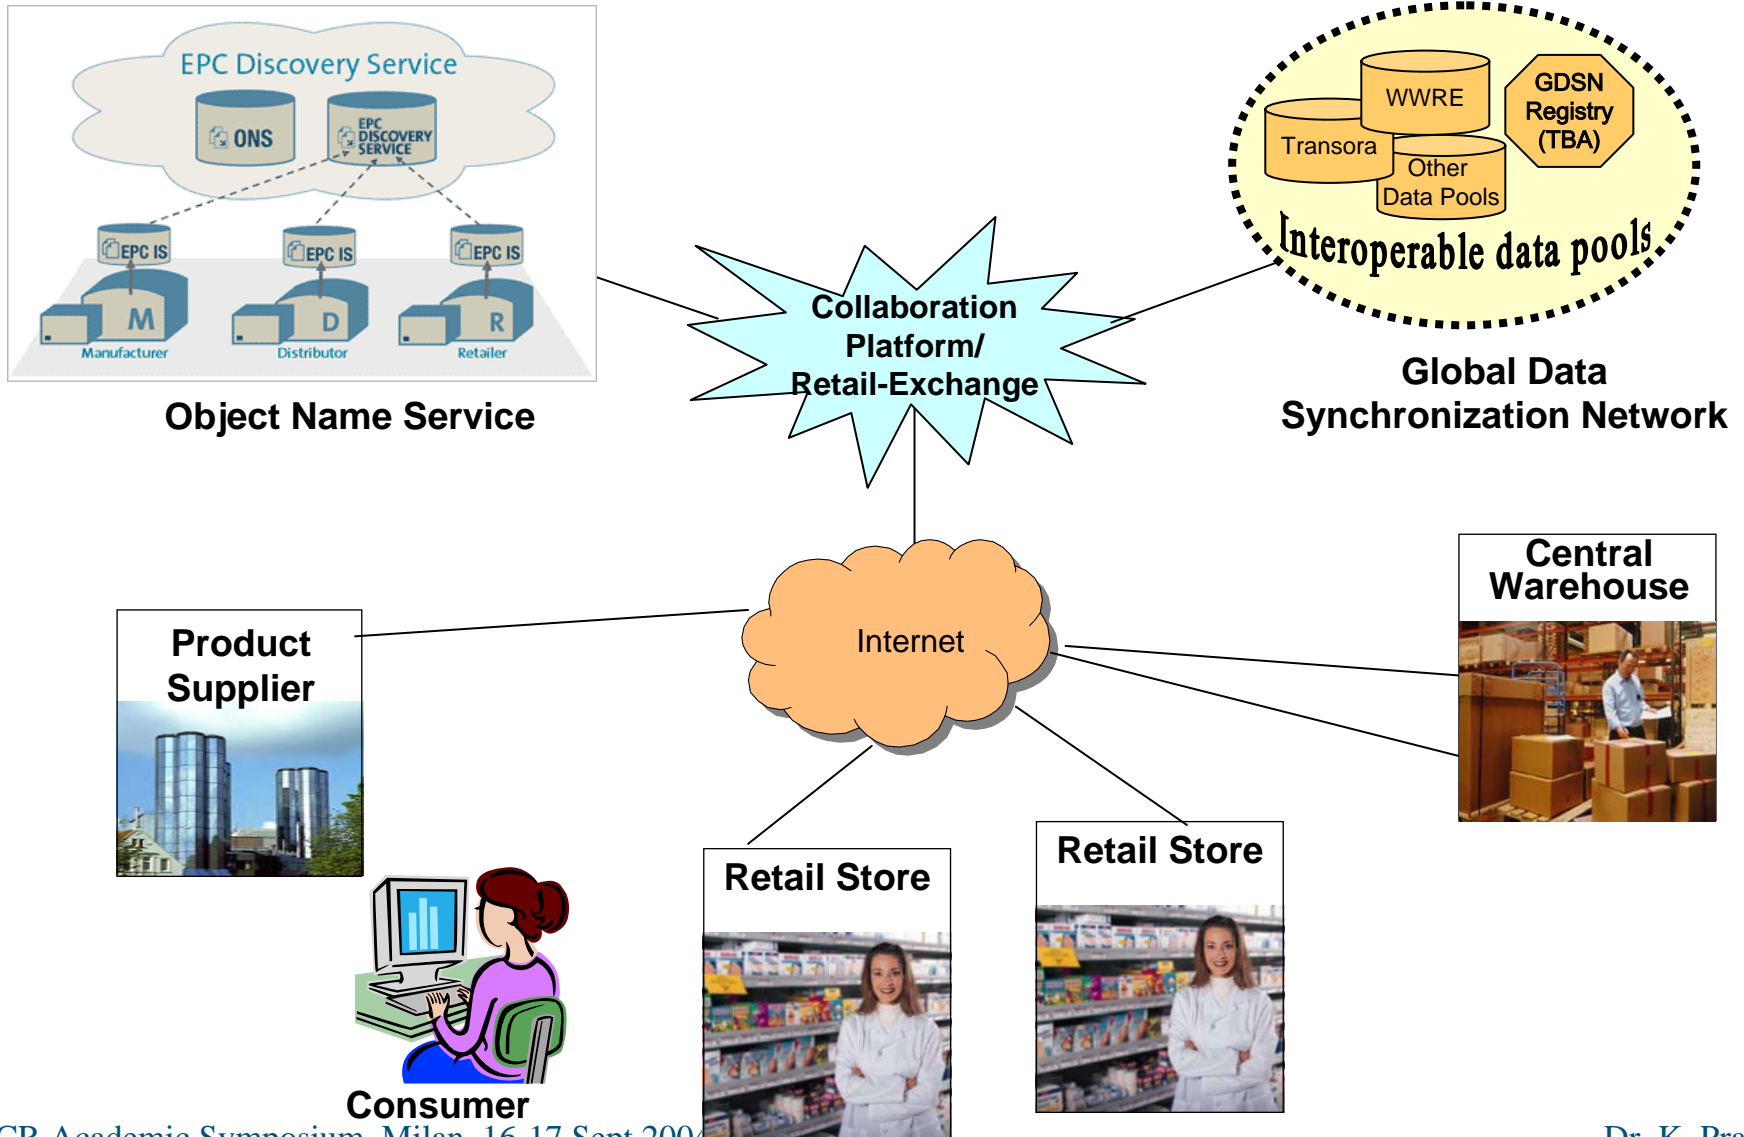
EPC Discovery Service

ONS

EPC DISCOVERY SERVICE

EPC IS

EPC IS

EPC IS

M

Manufacturer

D

Distributor

R

Retailer

Object Name Service

Collaboration Platform/ Retail-Exchange

WWRE

Transora

Other Data Pools

GDSN Registry (TBA)

Interoperable data pools

Global Data Synchronization Network

Internet

Product Supplier

Central Warehouse

Retail Store

Retail Store

Consumer

CR Academic Symposium, Milan, 16-17 Sept 200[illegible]

Dr. K. Pra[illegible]